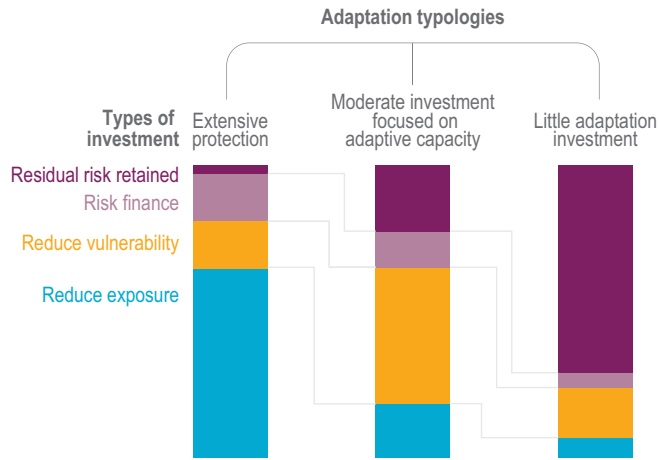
Adaptation typologies

Types of investment

Extensive protection

Moderate investment focused on adaptive capacity

Little adaptation investment

Residual risk retained

Risk finance

Reduce vulnerability

Reduce exposure